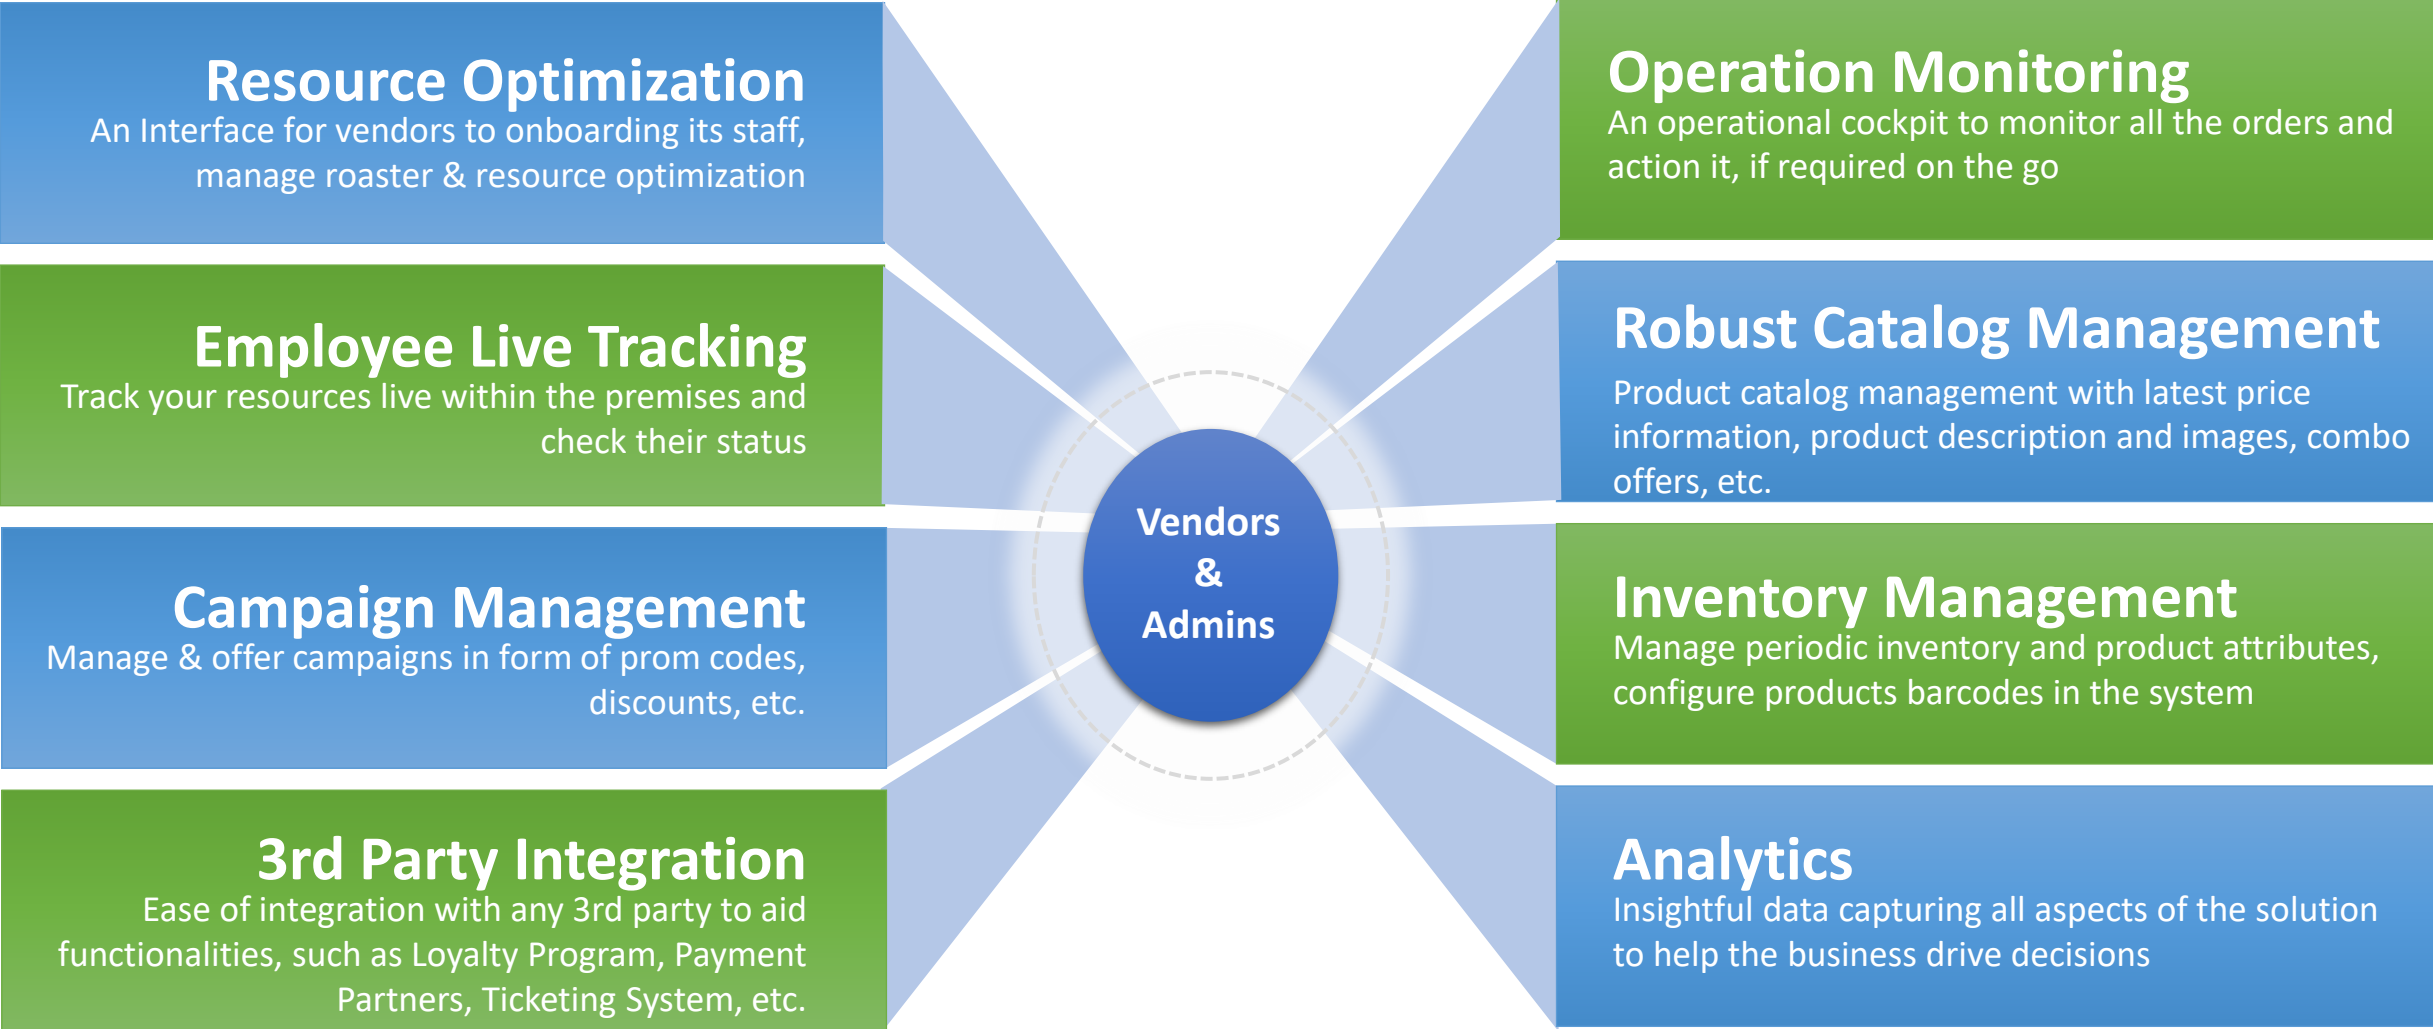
Resource Optimization
An Interface for vendors to onboarding its staff, manage roaster & resource optimization

Employee Live Tracking
Track your resources live within the premises and check their status

Campaign Management
Manage & offer campaigns in form of prom codes, discounts, etc.

3rd Party Integration
Ease of integration with any 3rd party to aid functionalities, such as Loyalty Program, Payment Partners, Ticketing System, etc.

Vendors & Admins

Operation Monitoring
An operational cockpit to monitor all the orders and action it, if required on the go

Robust Catalog Management
Product catalog management with latest price information, product description and images, combo offers, etc.

Inventory Management
Manage periodic inventory and product attributes, configure products barcodes in the system

Analytics
Insightful data capturing all aspects of the solution to help the business drive decisions